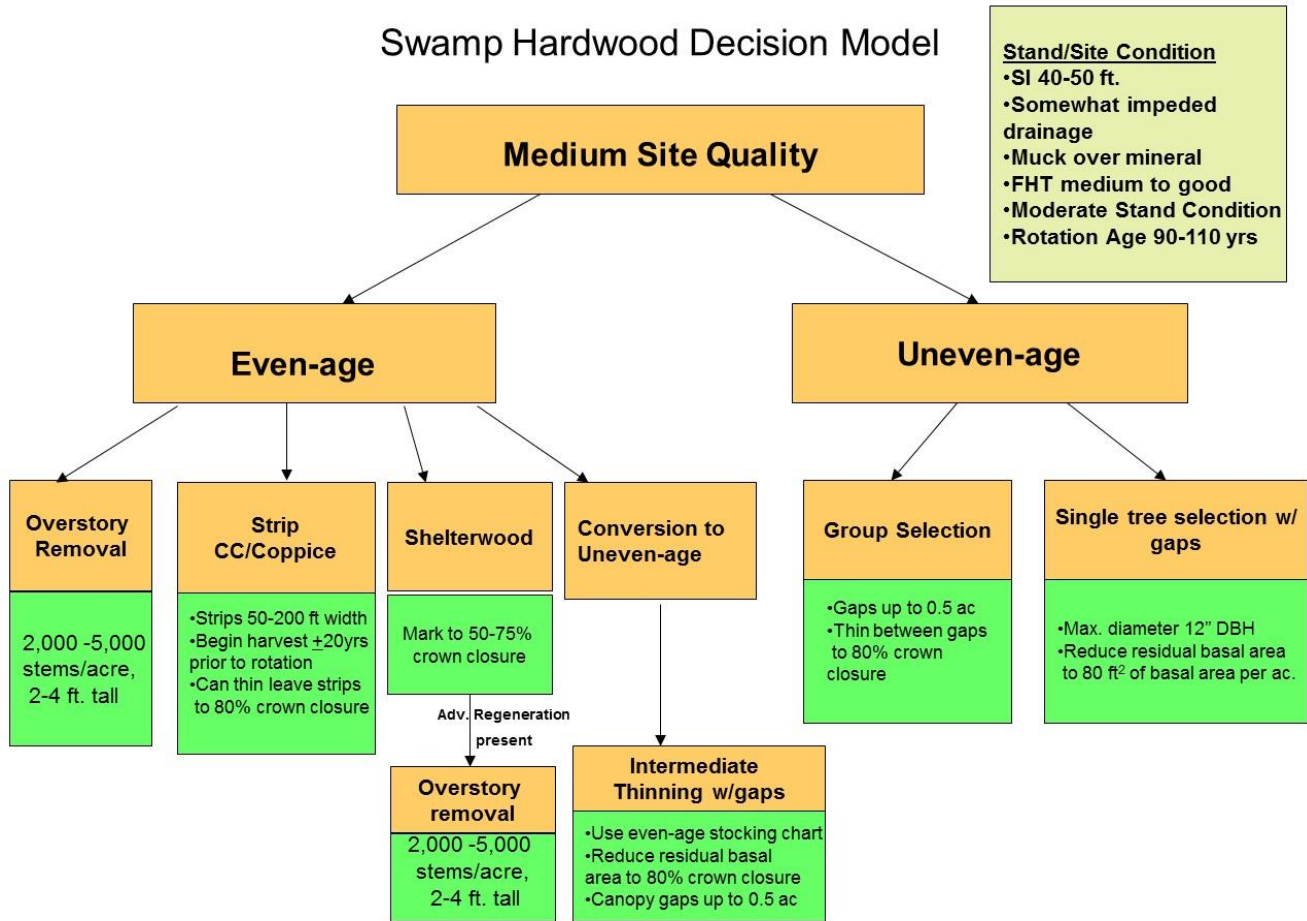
Swamp Hardwood Decision Model

Stand/Site Condition
•SI 40-50 ft.
•Somewhat impeded drainage
•Muck over mineral
•FHT medium to good
•Moderate Stand Condition
•Rotation Age 90-110 yrs

Medium Site Quality

Even-age

Uneven-age

Overstory Removal

2,000 -5,000 stems/acre, 2-4 ft. tall

Strip CC/Coppice

•Strips 50-200 ft width
•Begin harvest $\pm$20yrs prior to rotation
•Can thin leave strips to 80% crown closure

Shelterwood

Mark to 50-75% crown closure

Adv. Regeneration present

Overstory removal

2,000 -5,000 stems/acre, 2-4 ft. tall

Conversion to Uneven-age

Intermediate Thinning w/gaps

•Use even-age stocking chart
•Reduce residual basal area to 80% crown closure
•Canopy gaps up to 0.5 ac

Group Selection

•Gaps up to 0.5 ac
•Thin between gaps to 80% crown closure

Single tree selection w/ gaps

•Max. diameter 12" DBH
•Reduce residual basal area to 80 ft$^2$ of basal area per ac.